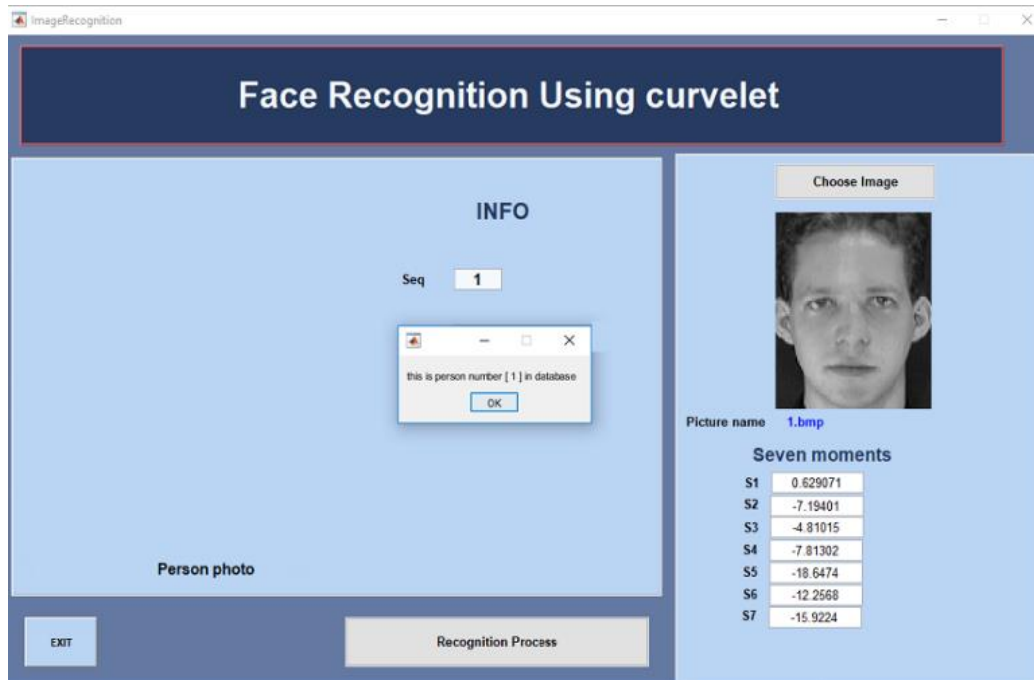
ImageRecognition

Face Recognition Using curvelet

INFO

Seq 1

this is person number [ 1 ] in database

OK

Person photo

EXIT

Recognition Process

Choose Image

Picture name 1.bmp

Seven moments

| S1 | 0.629071 |
|---|---|
| S2 | -7.19401 |
| S3 | -4.81015 |
| S4 | -7.81302 |
| S5 | -18.6474 |
| S6 | -12.2568 |
| S7 | -15.9224 |